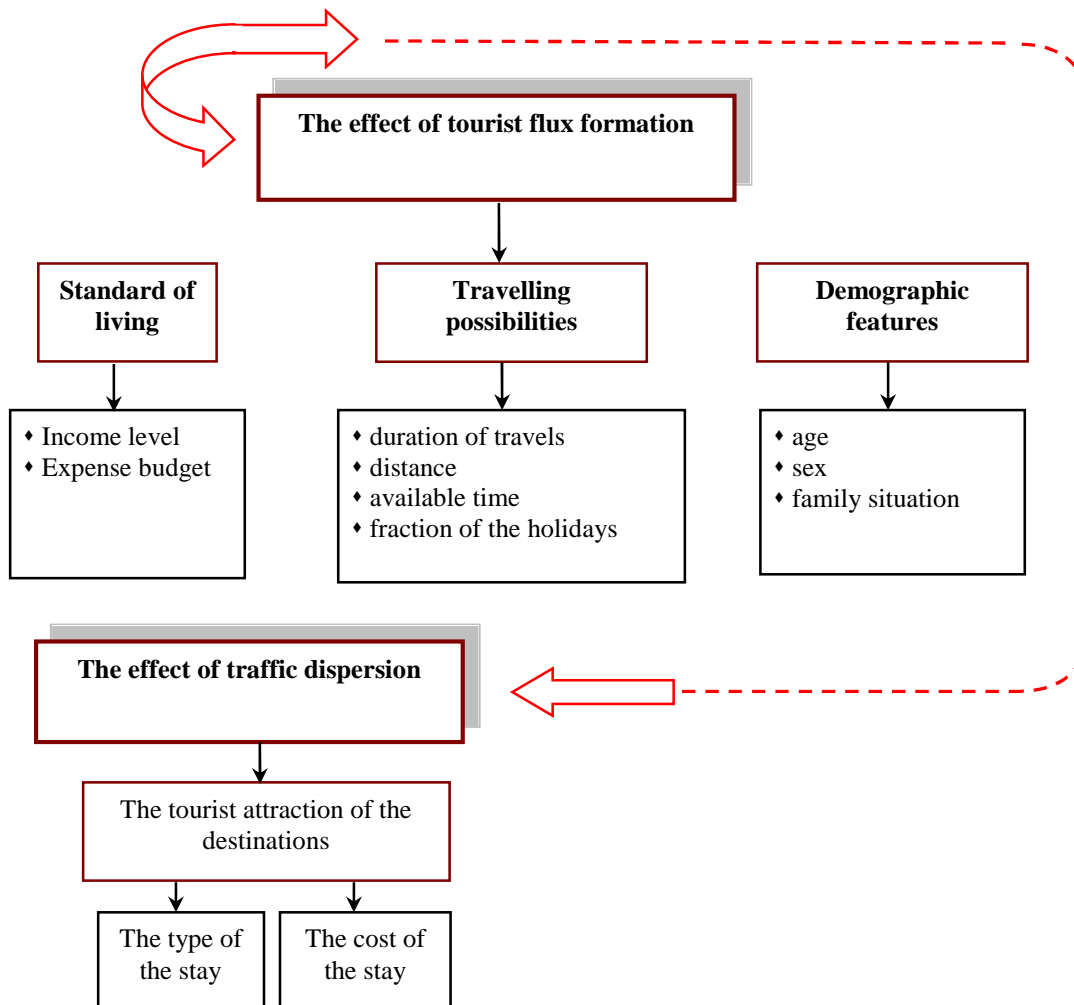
The effect of tourist flux formation

Standard of living

- Income level
- Expense budget

Travelling possibilities

- duration of travels
- distance
- available time
- fraction of the holidays

Demographic features

- age
- sex
- family situation

The effect of traffic dispersion

The tourist attraction of the destinations

The type of the stay

The cost of the stay